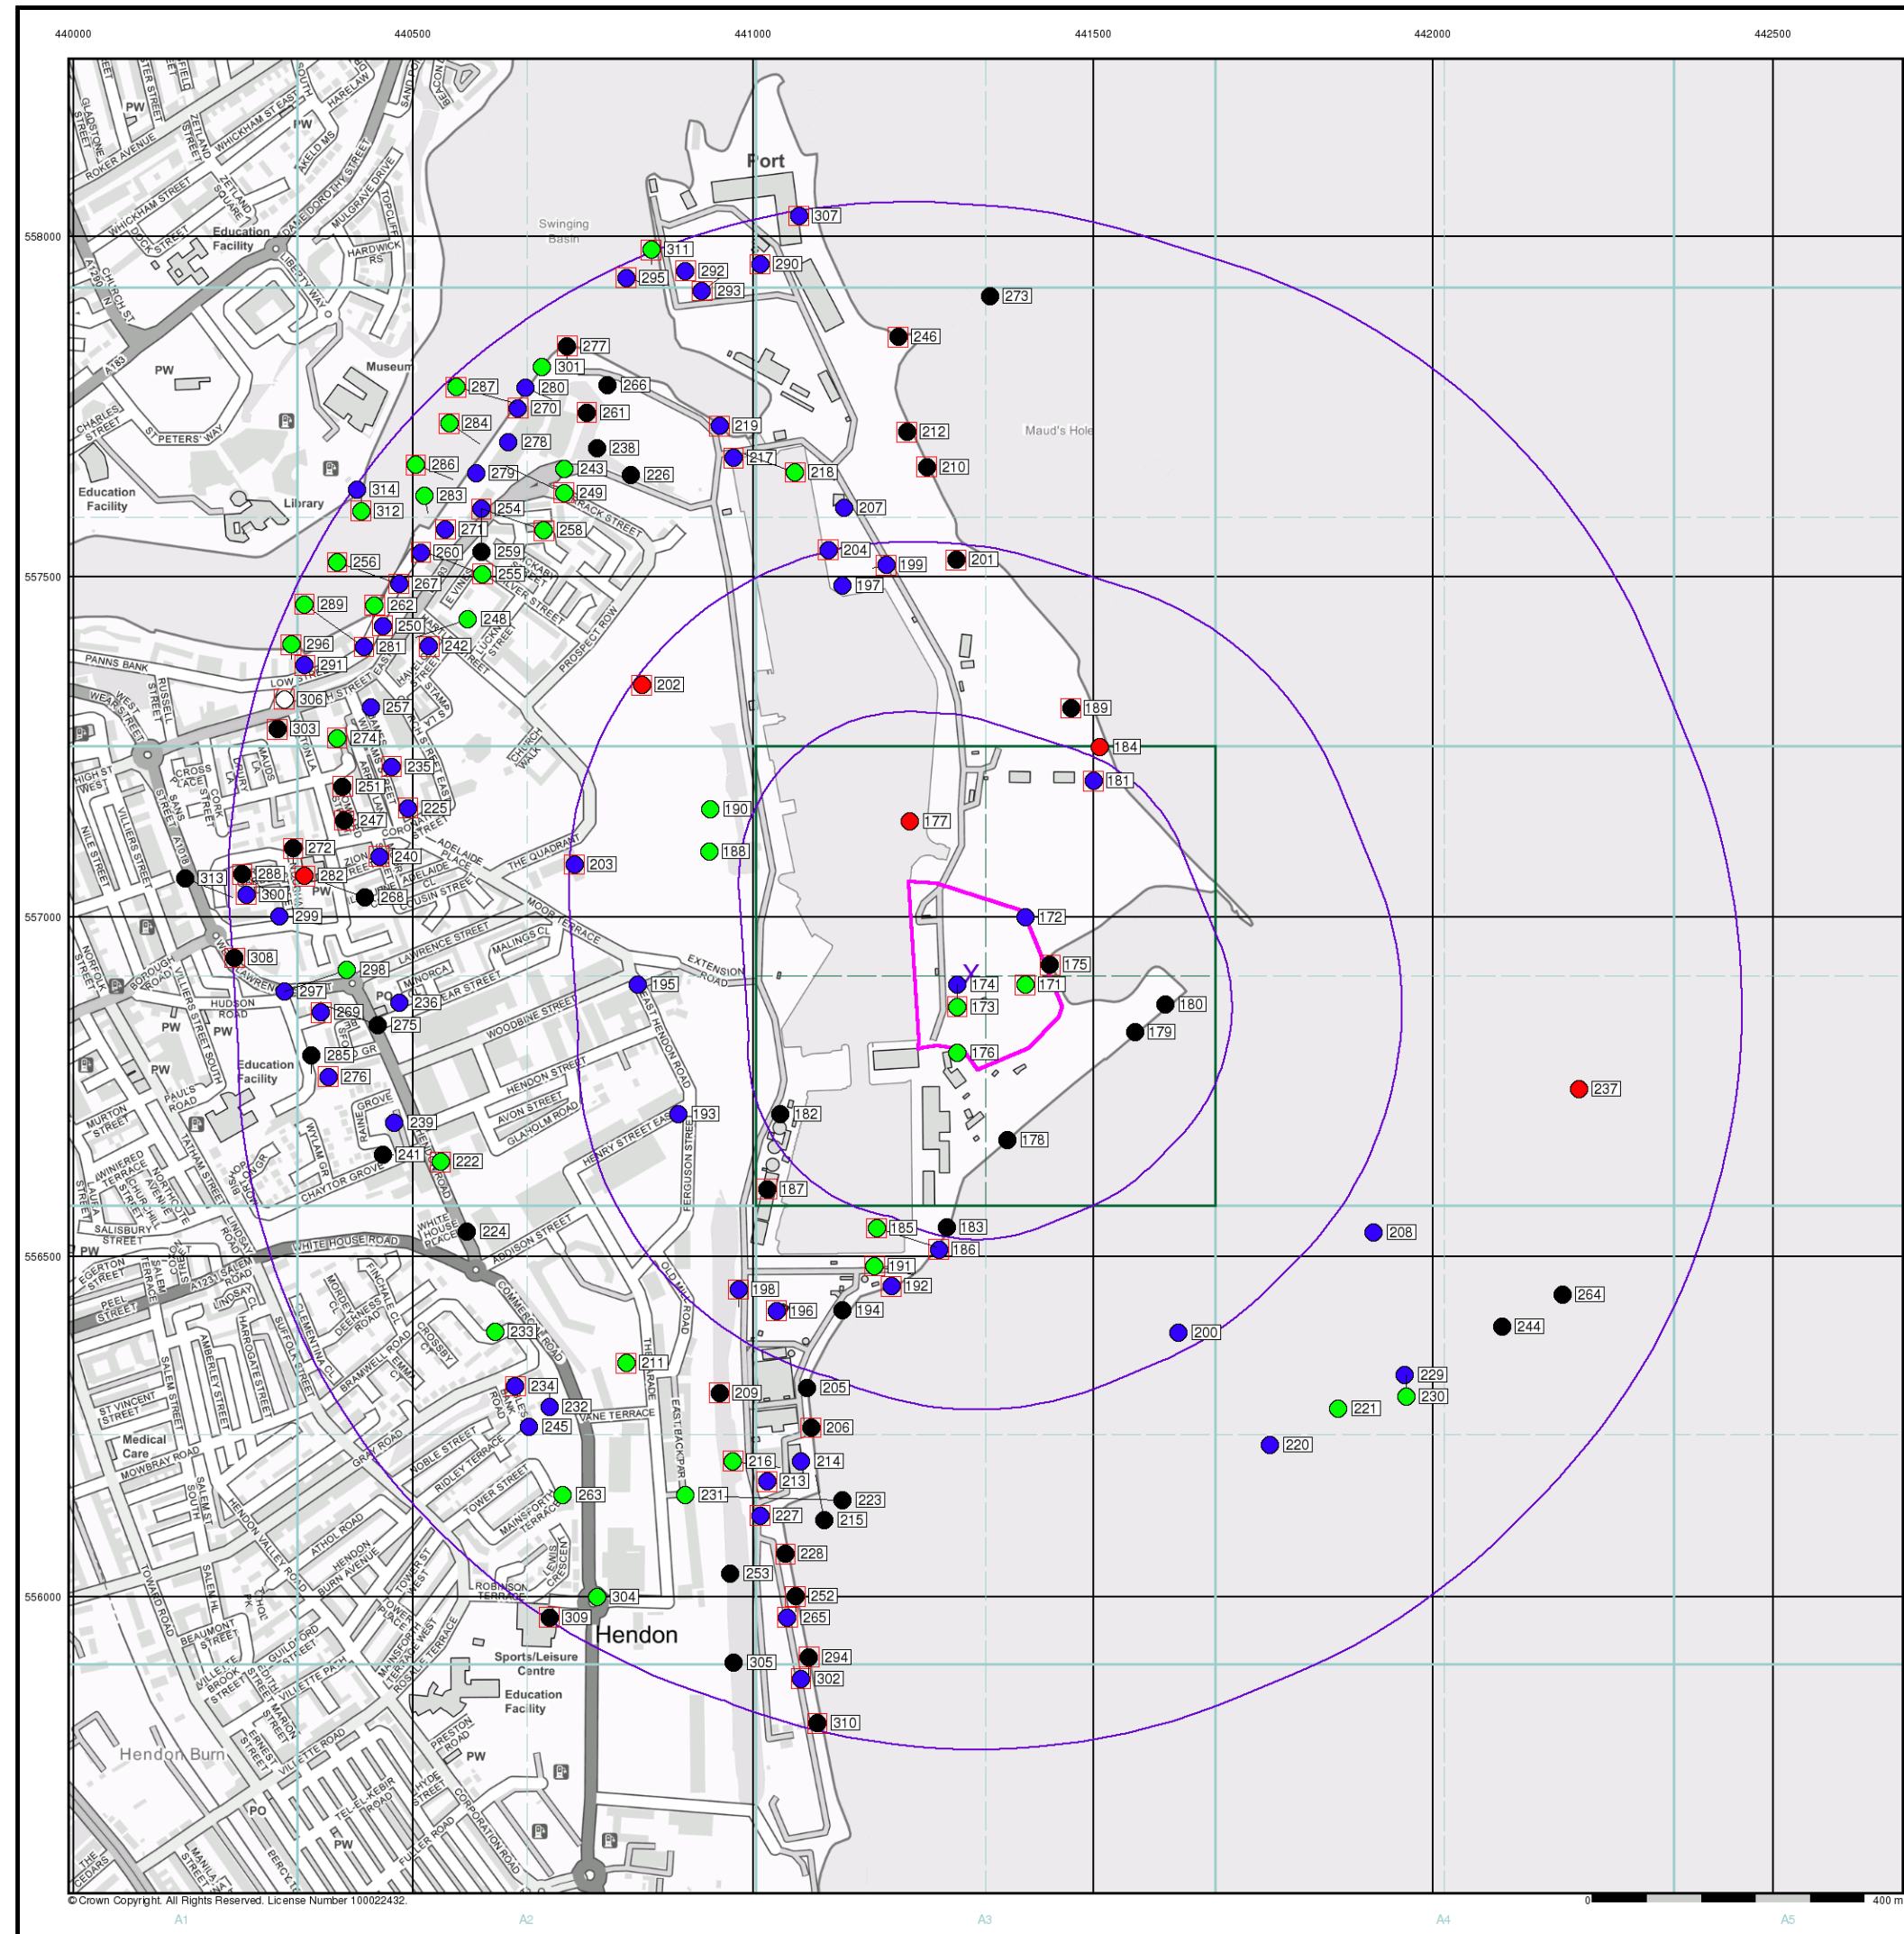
440000 440500 441000 441500 442000 442500

558000
557500
557000
556500
556000

Port
Swinging Basin
Maud's Hole
Education Facility
Museum
PW
Library
Hendon
Sports/Leisure Centre
Education Facility
Medical Care
Hendon Burn
PO

307 311 295 292 293 290 273 246 277 301 266 287 280 270 261 284 278 238 219 212 210 286 243 226 217 218 279 314 283 249 254 207 312 271 258 260 259 204 199 201 256 255 267 197 289 262 248 250 296 281 242 291 202 306 257 189 303 274 184 235 181 251 225 190 177 247 272 240 188 203 313 288 282 300 268 299 172 308 298 175 297 236 195 174 171 180 269 275 173 179 285 176 276 237 193 182 239 178 241 222 187 185 183 224 208 186 191 192 198 264 196 194 233 200 244 211 234 205 229 209 232 230 221 245 206 220 216 214 213 223 263 231 227 215 228 253 304 252 309 265 294 305 302 310

STREET ROAD

© Crown Copyright. All Rights Reserved. License Number 100022432.
0 400 m
A1 A2 A3 A4 A5